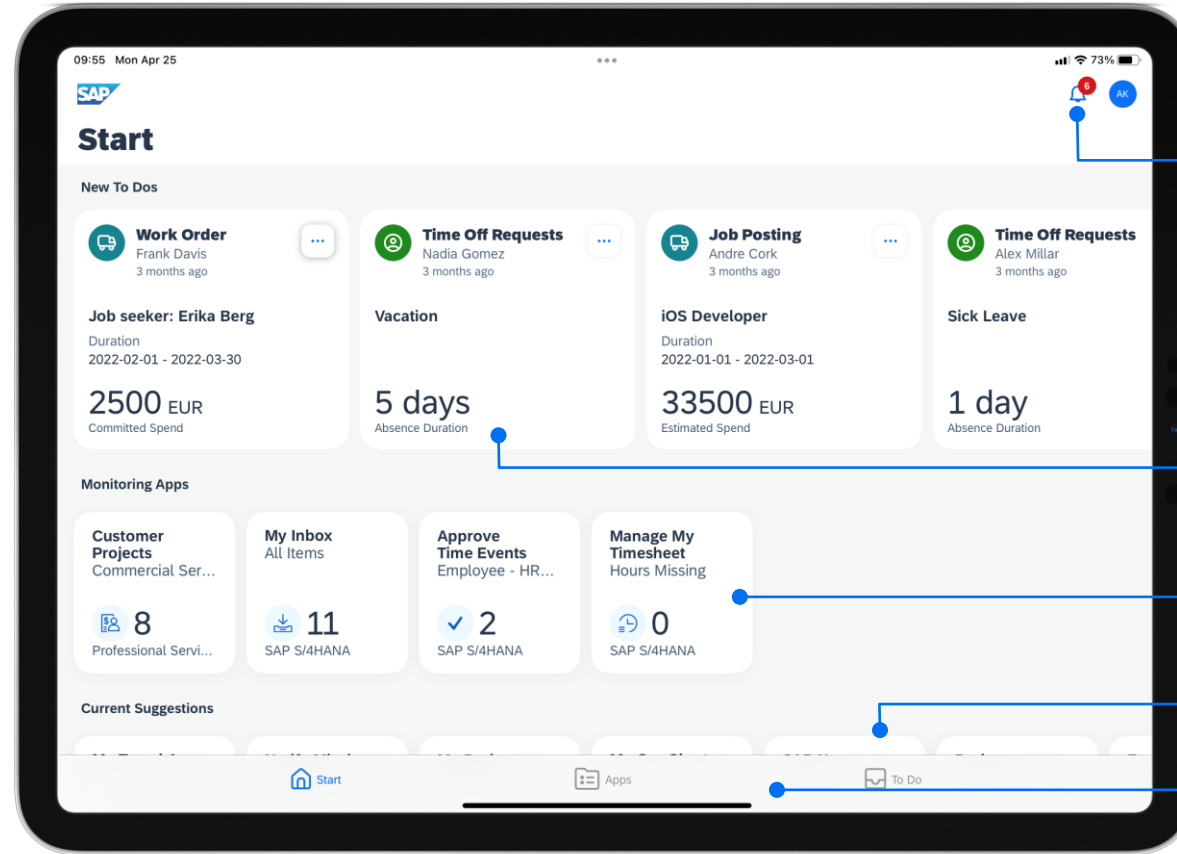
09:55 Mon Apr 25

73%

SAP

6

AK

Start

New To Dos

Work Order
Frank Davis
3 months ago

Job seeker: Erika Berg
Duration
2022-02-01 - 2022-03-30

2500 EUR
Committed Spend

Time Off Requests
Nadia Gomez
3 months ago

Vacation

5 days
Absence Duration

Job Posting
Andre Cork
3 months ago

iOS Developer
Duration
2022-01-01 - 2022-03-01

33500 EUR
Estimated Spend

Time Off Requests
Alex Millar
3 months ago

Sick Leave

1 day
Absence Duration

Monitoring Apps

Customer Projects
Commercial Ser...
8
Professional Servi...

My Inbox
All Items
11
SAP S/4HANA

Approve Time Events
Employee - HR...
2
SAP S/4HANA

Manage My Timesheet
Hours Missing
0
SAP S/4HANA

Current Suggestions

Start

Apps

To Do